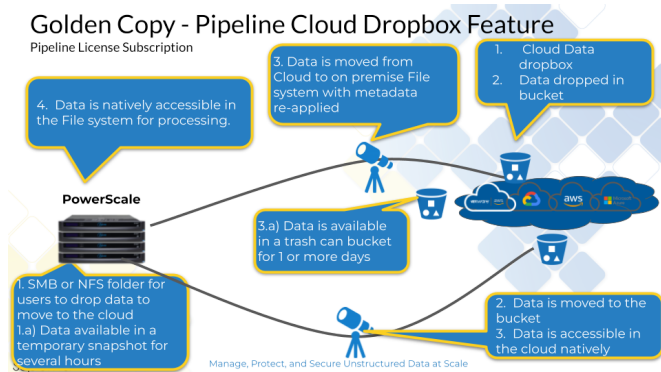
Golden Copy - Pipeline Cloud Dropbox Feature
Pipeline License Subscription

4. Data is natively accessible in the File system for processing.

3. Data is moved from Cloud to on premise File system with metadata re-applied

1. Cloud Data dropbox
2. Data dropped in bucket

PowerScale

3.a) Data is available in a trash can bucket for 1 or more days

aws

1. SMB or NFS folder for users to drop data to move to the cloud
1.a) Data available in a temporary snapshot for several hours

2. Data is moved to the bucket
3. Data is accessible in the cloud natively

Manage, Protect, and Secure Unstructured Data at Scale